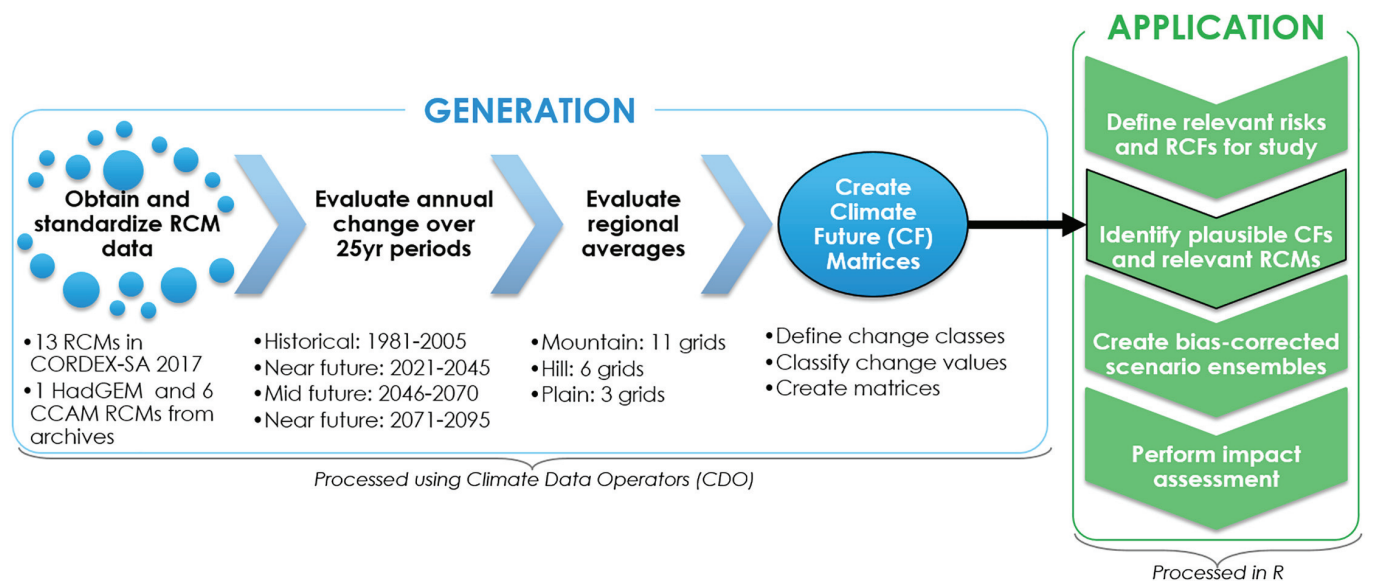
GENERATION

Obtain and standardize RCM data

Evaluate annual change over 25yr periods

Evaluate regional averages

Create Climate Future (CF) Matrices

•13 RCMs in CORDEX-SA 2017
•1 HadGEM and 6 CCAM RCMs from archives

•Historical: 1981-2005
•Near future: 2021-2045
•Mid future: 2046-2070
•Near future: 2071-2095

•Mountain: 11 grids
•Hill: 6 grids
•Plain: 3 grids

•Define change classes
•Classify change values
•Create matrices

Processed using Climate Data Operators (CDO)

APPLICATION

Define relevant risks and RCFs for study

Identify plausible CFs and relevant RCMs

Create bias-corrected scenario ensembles

Perform impact assessment

Processed in R